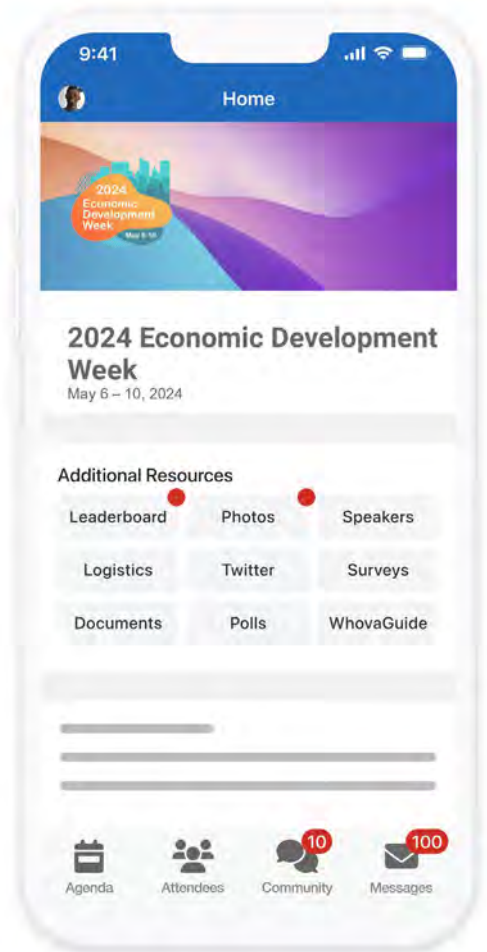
9:41

Home

2024 Economic Development Week May 6-10

2024 Economic Development Week
May 6 – 10, 2024

Additional Resources

| Leaderboard | Photos | Speakers |
|---|---|---|
| Logistics | Twitter | Surveys |
| Documents | Polls | WhovaGuide |

Agenda
Attendees
10
Community
100
Messages